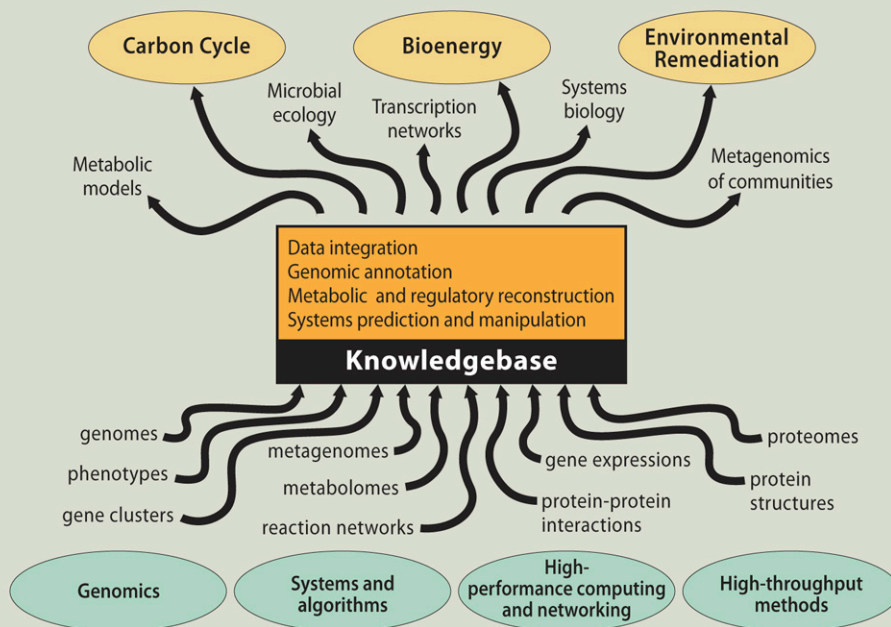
Carbon Cycle

Bioenergy

Environmental Remediation

Microbial ecology

Transcription networks

Systems biology

Metabolic models

Metagenomics of communities

Data integration
Genomic annotation
Metabolic and regulatory reconstruction
Systems prediction and manipulation

Knowledgebase

genomes

phenotypes

gene clusters

metagenomes

metabolomes

reaction networks

gene expressions

protein-protein interactions

proteomes

protein structures

Genomics

Systems and algorithms

High-performance computing and networking

High-throughput methods